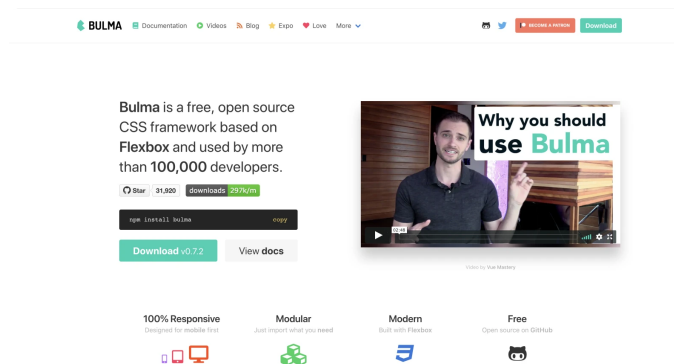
BULMA Documentation Videos Blog Expo Love More

BECOME A PATRON Download

Bulma is a free, open source CSS framework based on Flexbox and used by more than 100,000 developers.

Star 31,920 downloads 297k/m

npm install bulma copy

Download v0.7.2 View docs

Why you should use Bulma

02:48

Video by Vue Mastery

100% Responsive
Designed for mobile first

Modular
Just import what you need

Modern
Built with Flexbox

Free
Open source on GitHub